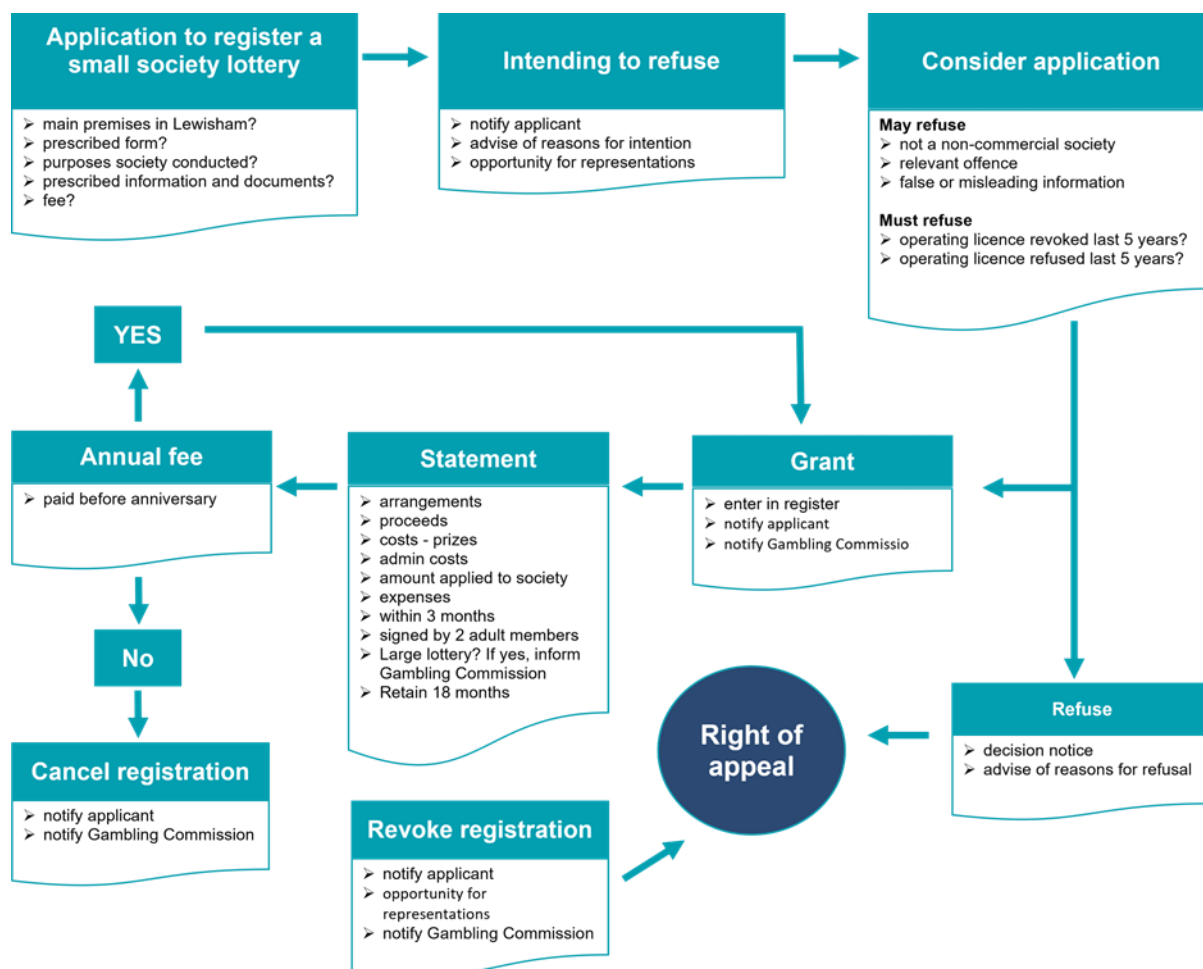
Application to register a small society lottery
- main premises in Lewisham?
- prescribed form?
- purposes society conducted?
- prescribed information and documents?
- fee?

Intending to refuse
- notify applicant
- advise of reasons for intention
- opportunity for representations

Consider application
May refuse
- not a non-commercial society
- relevant offence
- false or misleading information

Must refuse
- operating licence revoked last 5 years?
- operating licence refused last 5 years?

YES

Annual fee
- paid before anniversary

No

Cancel registration
- notify applicant
- notify Gambling Commission

Statement
- arrangements
- proceeds
- costs - prizes
- admin costs
- amount applied to society
- expenses
- within 3 months
- signed by 2 adult members
- Large lottery? If yes, inform Gambling Commission
- Retain 18 months

Grant
- enter in register
- notify applicant
- notify Gambling Commissio

Right of appeal

Refuse
- decision notice
- advise of reasons for refusal

Revoke registration
- notify applicant
- opportunity for representations
- notify Gambling Commission